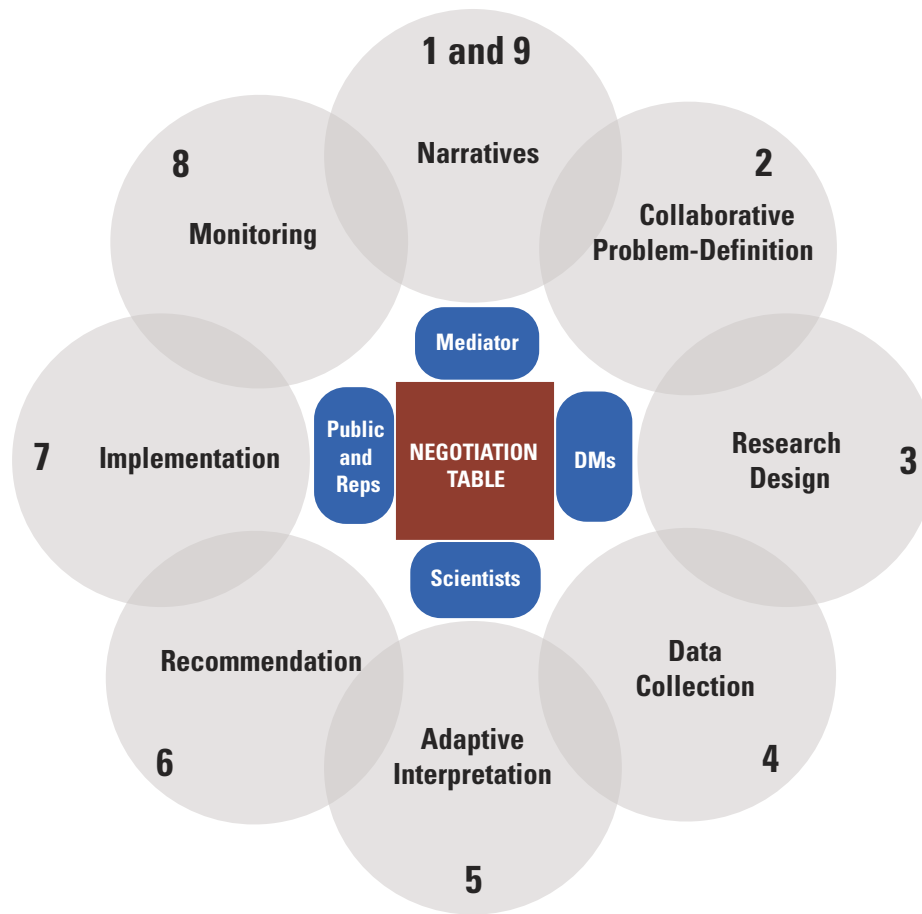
1 and 9

Narratives

2

Collaborative Problem-Definition

Research Design

3

Data Collection

4

Adaptive Interpretation

5

6

Recommendation

7

Implementation

8

Monitoring

Mediator

Public and Reps

NEGOTIATION TABLE

DMs

Scientists